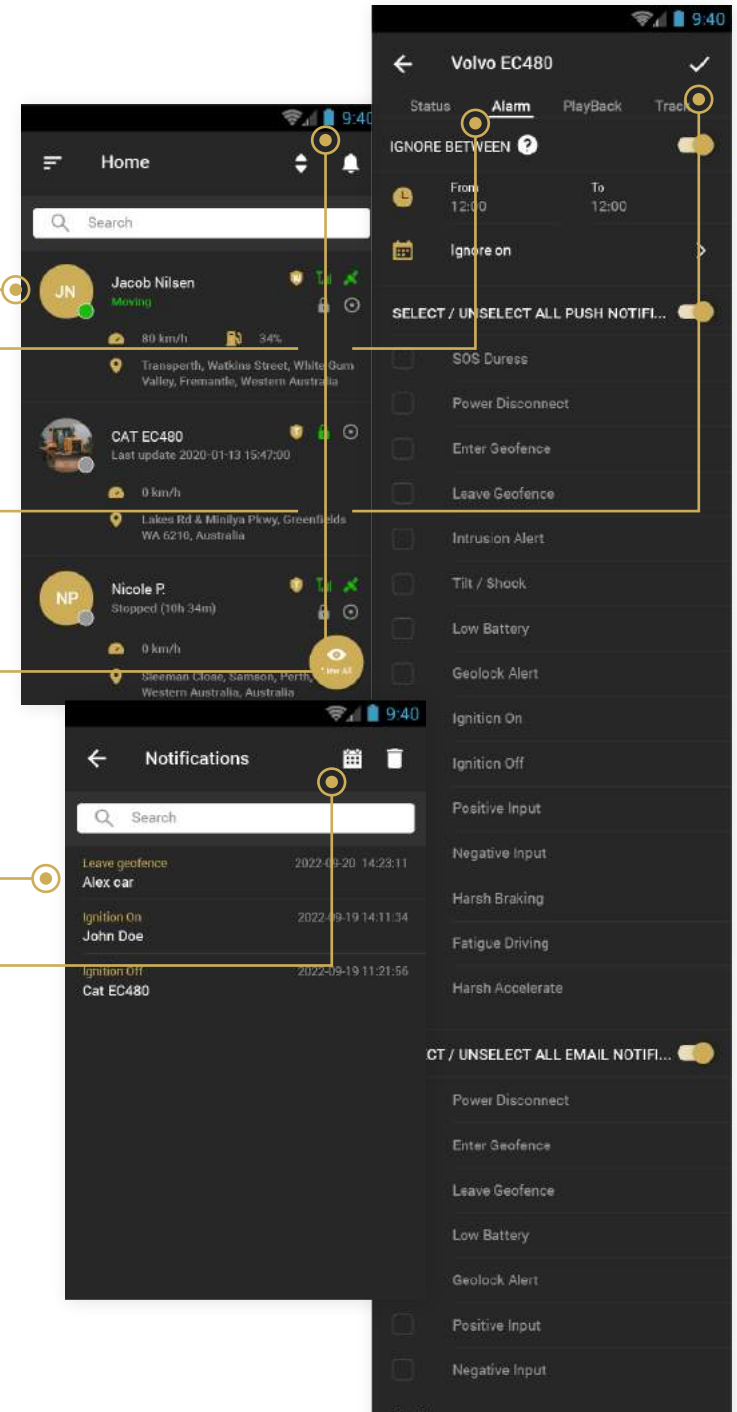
9:40
Volvo EC480
Status Alarm PlayBack Track
IGNORE BETWEEN
From 12:00
To 12:00
Ignore on
SELECT / UNSELECT ALL PUSH NOTIFI...
SOS Duress
Power Disconnect
Enter Geofence
Leave Geofence
Intrusion Alert
Tilt / Shock
Low Battery
Geolock Alert
Ignition On
Ignition Off
Positive Input
Negative Input
Harsh Braking
Fatigue Driving
Harsh Accelerate
CT / UNSELECT ALL EMAIL NOTIFI...
Power Disconnect
Enter Geofence
Leave Geofence
Low Battery
Geolock Alert
Positive Input
Negative Input

9:40
Home
Search
JN
Jacob Nilsen
Moving
80 km/h
34%
Transperth, Watkins Street, White Gum Valley, Fremantle, Western Australia
CAT EC480
Last update 2020-01-13 15:47:00
0 km/h
Lakes Rd & Minilya Pkwy, Greenfields WA 6210, Australia
NP
Nicole P.
Stopped (10h 34m)
0 km/h
Sleeman Close, Samson, Perth, Western Australia, Australia
View All

9:40
Notifications
Search
Leave geofence
Alex car
2022-09-20 14:23:11
Ignition On
John Doe
2022-09-19 14:11:34
Ignition Off
Cat EC480
2022-09-19 11:21:56